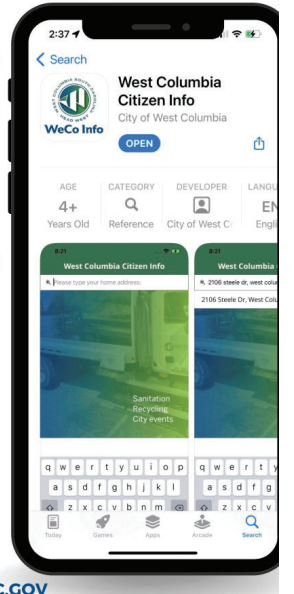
2:37

< Search

WeCo Info

West Columbia Citizen Info
City of West Columbia

OPEN

AGE
4+
Years Old

CATEGORY
Reference

DEVELOPER
City of West C

LANGU
EN
Engli

8:21
West Columbia Citizen Info
Please type your home address

Sanitation
Recycling
City events

q w e r t y u i o p
a s d f g h j k l
z x c v b n m

8:21
West Columbia
2106 steele dr, west colu
2106 Steele Dr, West Colu

q w e r t y
a s d f g
z x c v

Today
Games
Apps
Arcade
Search

C.GOV